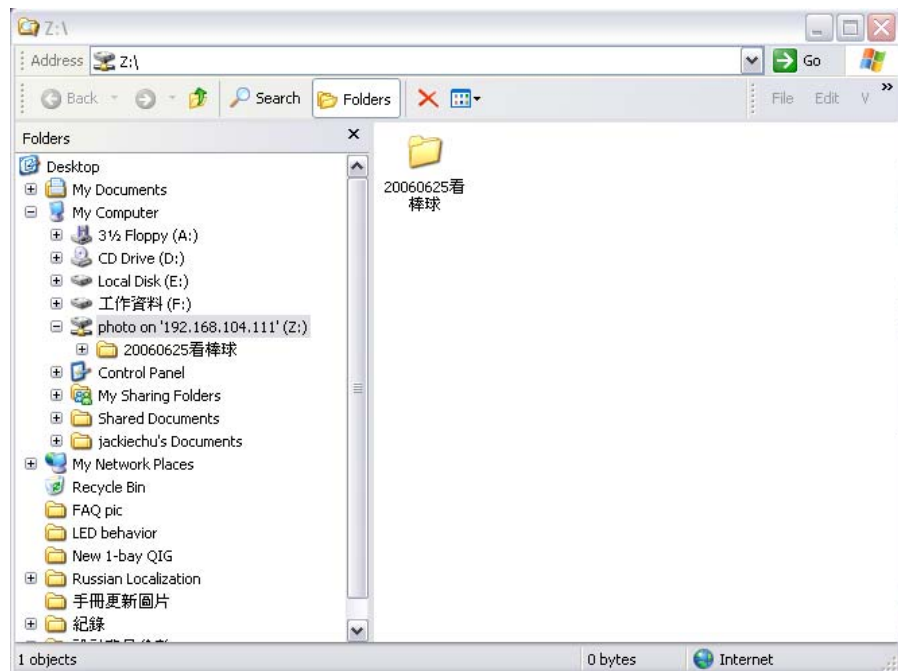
Z:\

Address Z:\

Go

Back

Search

Folders

File Edit V

Folders

Desktop
My Documents
My Computer
3½ Floppy (A:)
CD Drive (D:)
Local Disk (E:)
工作資料 (F:)
photo on '192.168.104.111' (Z:)
20060625看棒球
Control Panel
My Sharing Folders
Shared Documents
jackiechu's Documents
My Network Places
Recycle Bin
FAQ pic
LED behavior
New 1-bay QIG
Russian Localization
手冊更新圖片
紀錄
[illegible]

20060625看棒球

1 objects

0 bytes

Internet